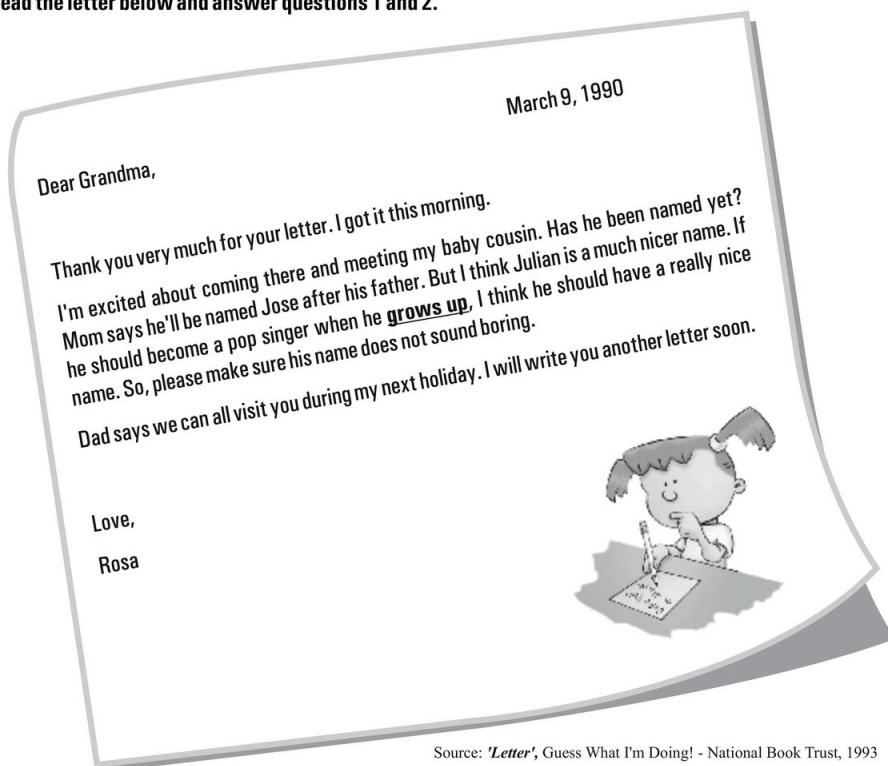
ead the letter below and answer questions 1 and 2.

March 9, 1990

Dear Grandma,

Thank you very much for your letter. I got it this morning.

I'm excited about coming there and meeting my baby cousin. Has he been named yet? Mom says he'll be named Jose after his father. But I think Julian is a much nicer name. If he should become a pop singer when he **grows up**, I think he should have a really nice name. So, please make sure his name does not sound boring.

Dad says we can all visit you during my next holiday. I will write you another letter soon.

Love,

Rosa

Source: *'Letter'*, Guess What I'm Doing! - National Book Trust, 1993